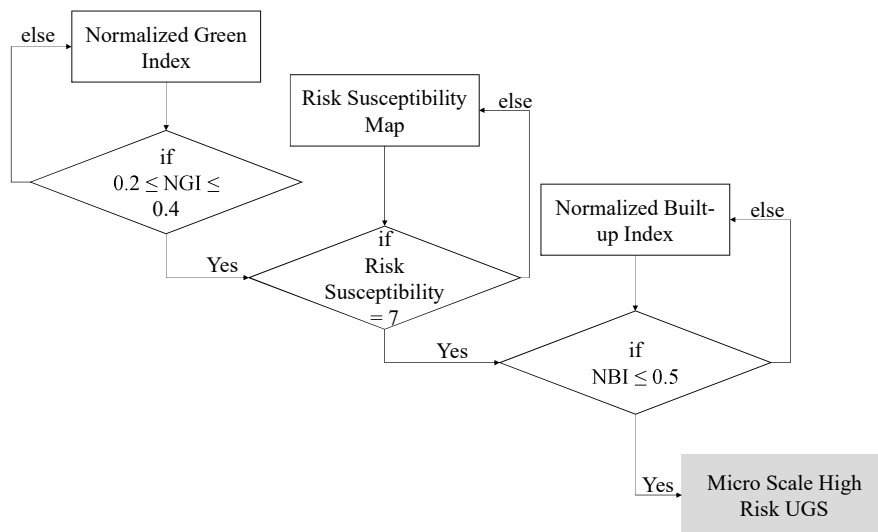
else

Normalized Green Index

if $0.2 \leq$ NGI $\leq$ 0.4

Yes

Risk Susceptibility Map

else

if Risk Susceptibility = 7

Yes

Normalized Built-up Index

else

if NBI $\leq 0.5$

Yes

Micro Scale High Risk UGS